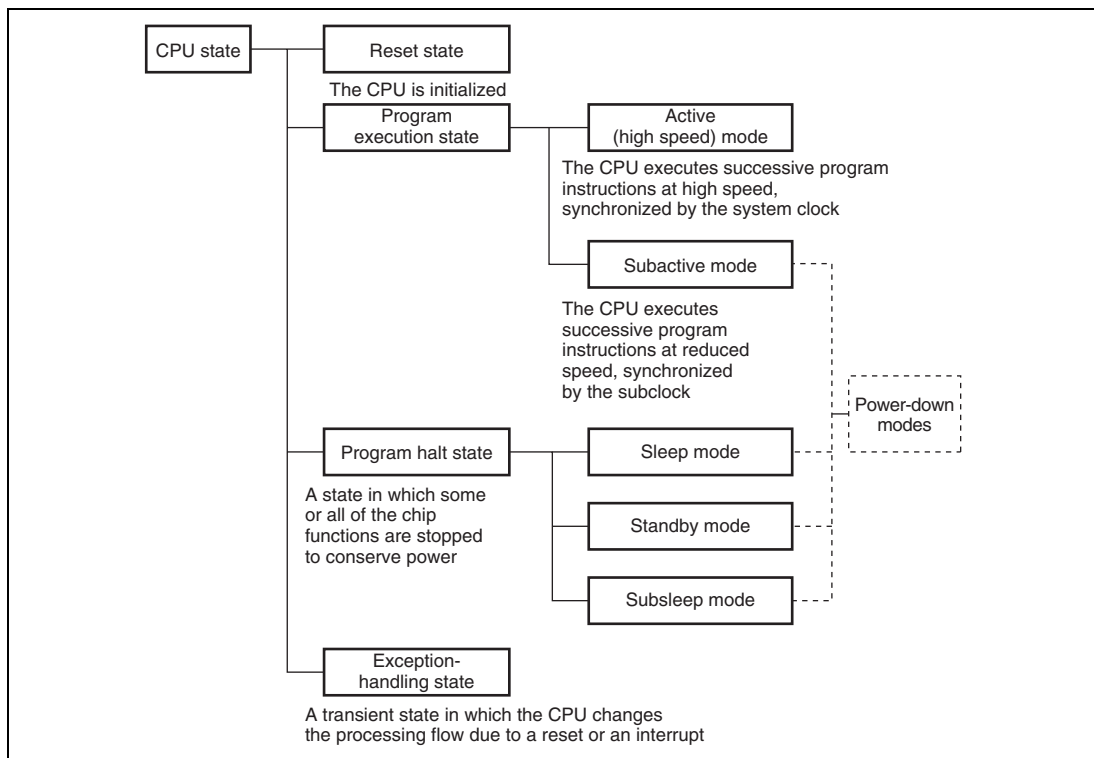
CPU state

Reset state

The CPU is initialized

Program execution state

Active (high speed) mode

The CPU executes successive program instructions at high speed, synchronized by the system clock

Subactive mode

The CPU executes successive program instructions at reduced speed, synchronized by the subclock

Power-down modes

Program halt state

Sleep mode

A state in which some or all of the chip functions are stopped to conserve power

Standby mode

Subsleep mode

Exception-handling state

A transient state in which the CPU changes the processing flow due to a reset or an interrupt